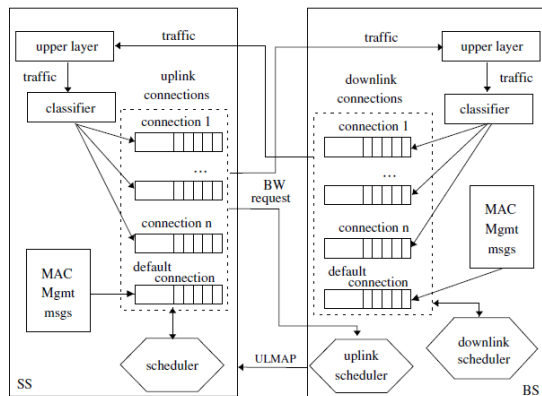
traffic
upper layer
traffic
uplink connections
classifier
connection 1
...
connection n
default connection
MAC Mgmt msgs
scheduler
SS
traffic
upper layer
traffic
downlink connections
classifier
connection 1
...
connection n
default connection
MAC Mgmt msgs
BW request
ULMAP
uplink scheduler
downlink scheduler
BS